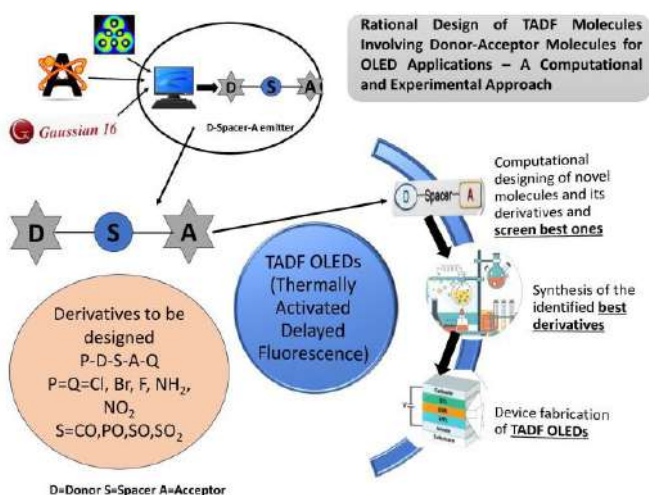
Rational Design of TADF Molecules Involving Donor-Acceptor Molecules for OLED Applications – A Computational and Experimental Approach

Gaussian 16

D S A

D-Spacer-A emitter

D S A

D Spacer A

Computational designing of novel molecules and its derivatives and screen best ones

TADF OLEDs (Thermally Activated Delayed Fluorescence)

Derivatives to be designed
P-D-S-A-Q
P=Q=Cl, Br, F, $NH_2$, $NO_2$
S=CO,PO,SO,$SO_2$

Synthesis of the identified best derivatives

Device fabrication of TADF OLEDs

D=Donor S=Spacer A=Acceptor